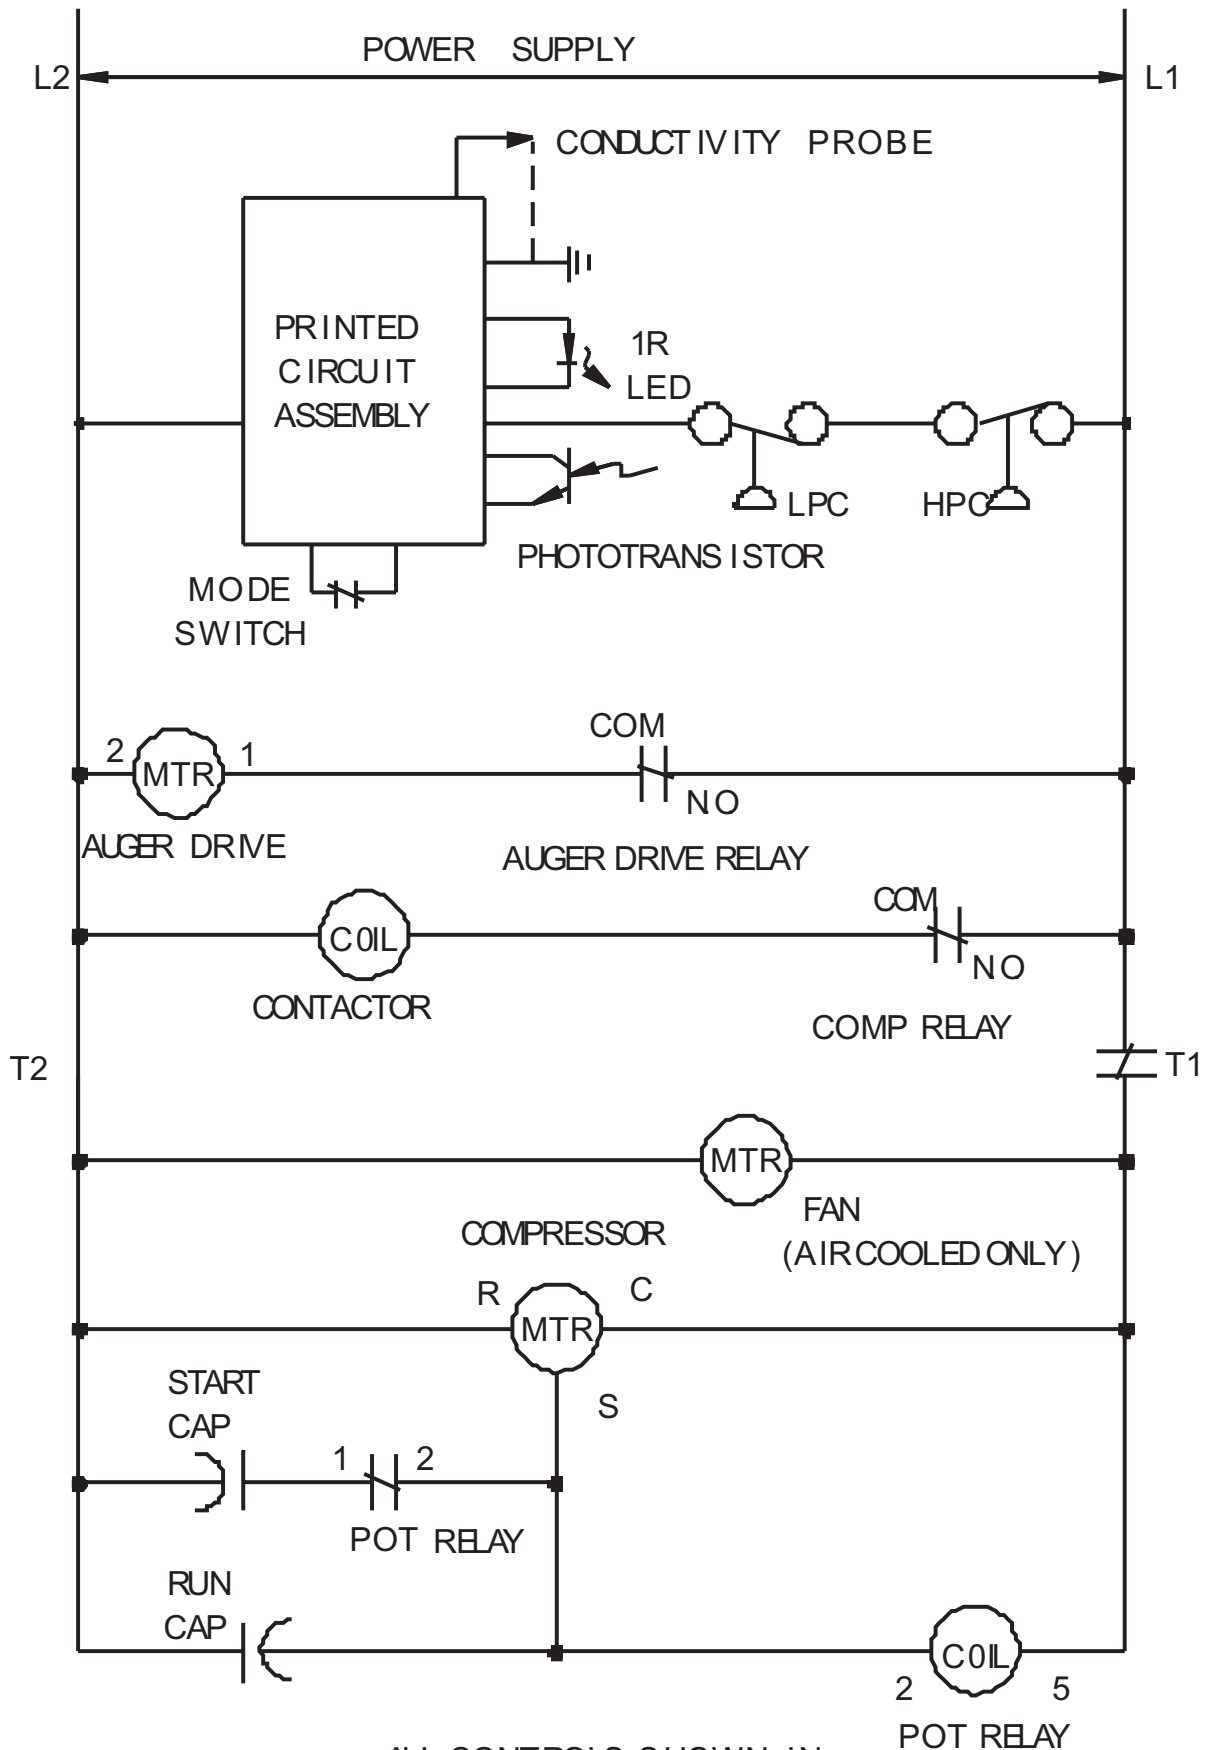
POWER SUPPLY

L2

L1

CONDUCTIVITY PROBE

PRINTED CIRCUIT ASSEMBLY

1R LED

LPC

HPC

PHOTOTRANSISTOR

MODE SWITCH

COM

2 MTR 1

NO

AUGER DRIVE

AUGER DRIVE RELAY

COM

C0IL

NO

CONTACTOR

COMP RELAY

T2

T1

MTR

FAN (AIRCOOLED ONLY)

COMPRESSOR

R

C

MTR

S

START CAP

1

2

POT RELAY

RUN CAP

C0IL

2

5

POT RELAY

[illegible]